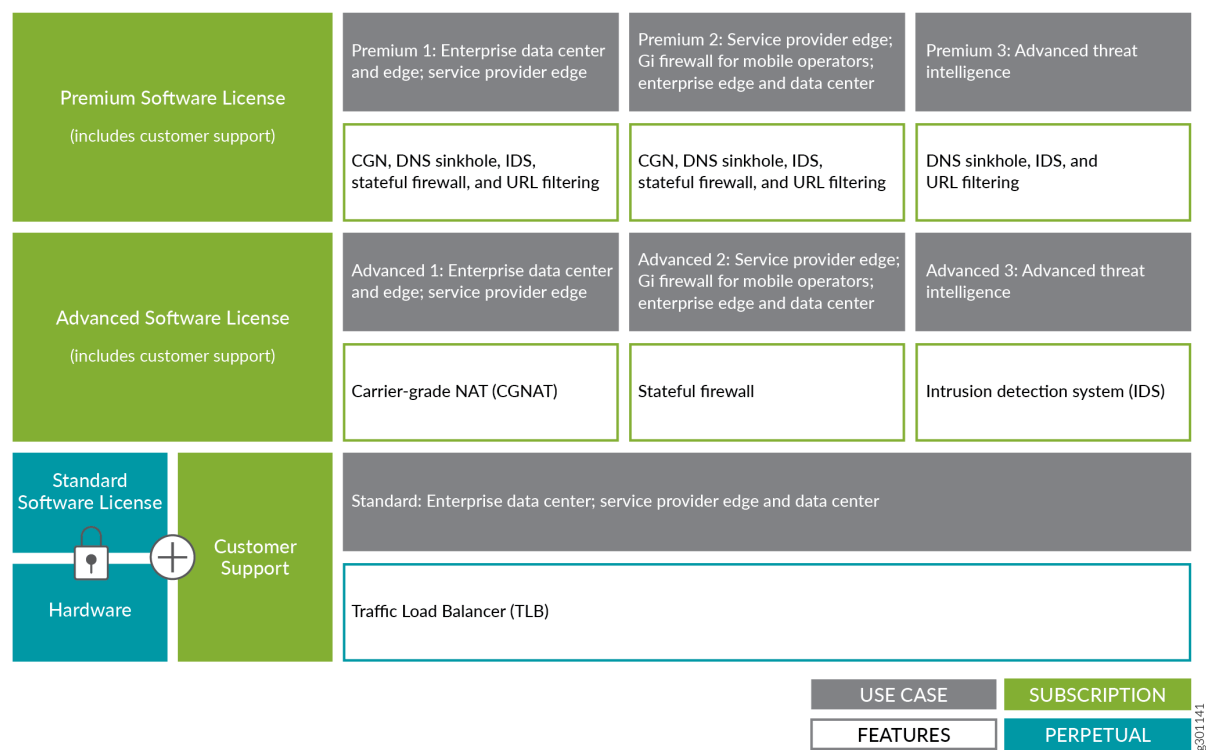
Premium Software License

(includes customer support)

Premium 1: Enterprise data center and edge; service provider edge

Premium 2: Service provider edge; Gi firewall for mobile operators; enterprise edge and data center

Premium 3: Advanced threat intelligence

CGN, DNS sinkhole, IDS, stateful firewall, and URL filtering

CGN, DNS sinkhole, IDS, stateful firewall, and URL filtering

DNS sinkhole, IDS, and URL filtering

Advanced Software License

(includes customer support)

Advanced 1: Enterprise data center and edge; service provider edge

Advanced 2: Service provider edge; Gi firewall for mobile operators; enterprise edge and data center

Advanced 3: Advanced threat intelligence

Carrier-grade NAT (CGNAT)

Stateful firewall

Intrusion detection system (IDS)

Standard Software License

Hardware

Customer Support

Standard: Enterprise data center; service provider edge and data center

Traffic Load Balancer (TLB)

USE CASE

SUBSCRIPTION

FEATURES

PERPETUAL

g301141